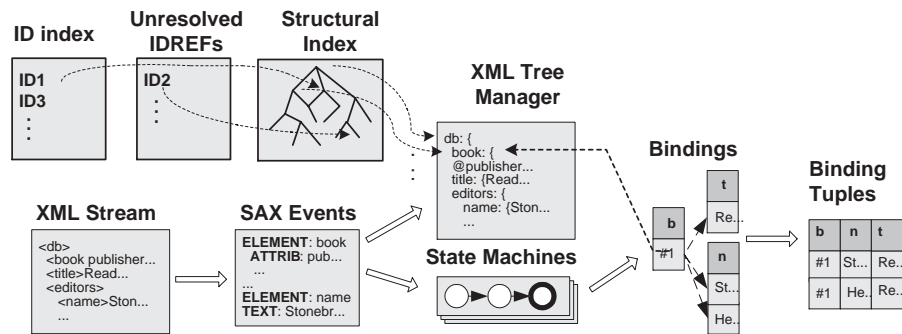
ID index

ID1
ID3
⋮

Unresolved IDREFs

ID2
⋮

Structural Index

XML Tree Manager

db: {
book: {
@publisher...
title: {Read...
editors: {
name: {Ston...
...

Bindings

b
#1

t
Re...

n
St...
He...

Binding Tuples

| b | n | t |
|---|---|---|
| #1 | St... | Re... |
| #1 | He... | Re... |

XML Stream

<db>
<book publisher...
<title>Read...
<editors>
<name>Ston...
...

SAX Events

ELEMENT: book
ATTRIB: pub...
...
...
ELEMENT: name
TEXT: Stonebr...

State Machines